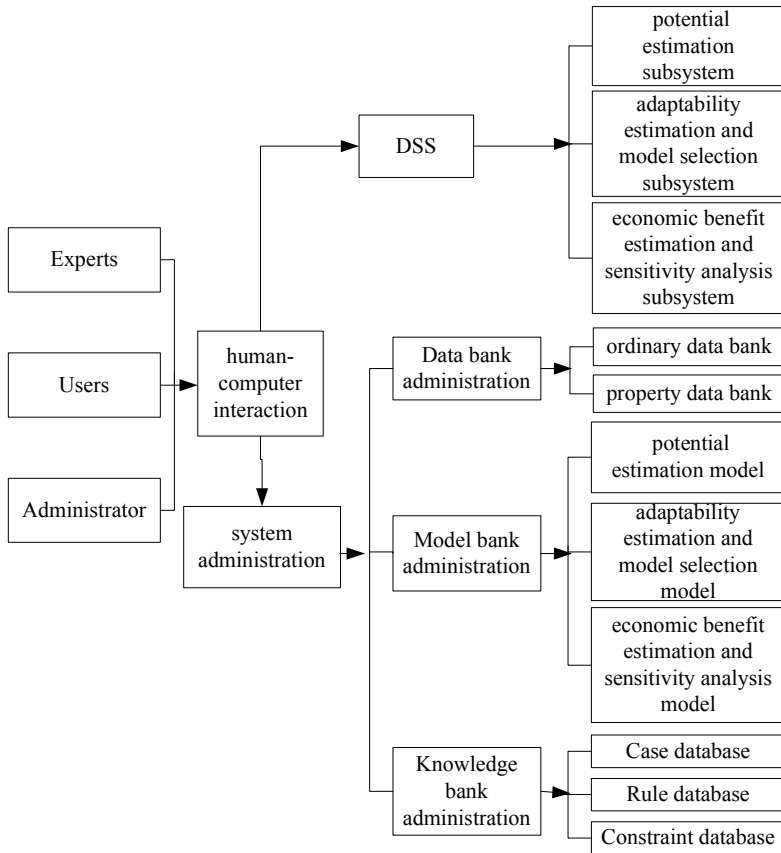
Experts

Users

Administrator

human-computer interaction

DSS

potential estimation subsystem

adaptability estimation and model selection subsystem

economic benefit estimation and sensitivity analysis subsystem

system administration

Data bank administration

ordinary data bank

property data bank

Model bank administration

potential estimation model

adaptability estimation and model selection model

economic benefit estimation and sensitivity analysis model

Knowledge bank administration

Case database

Rule database

Constraint database